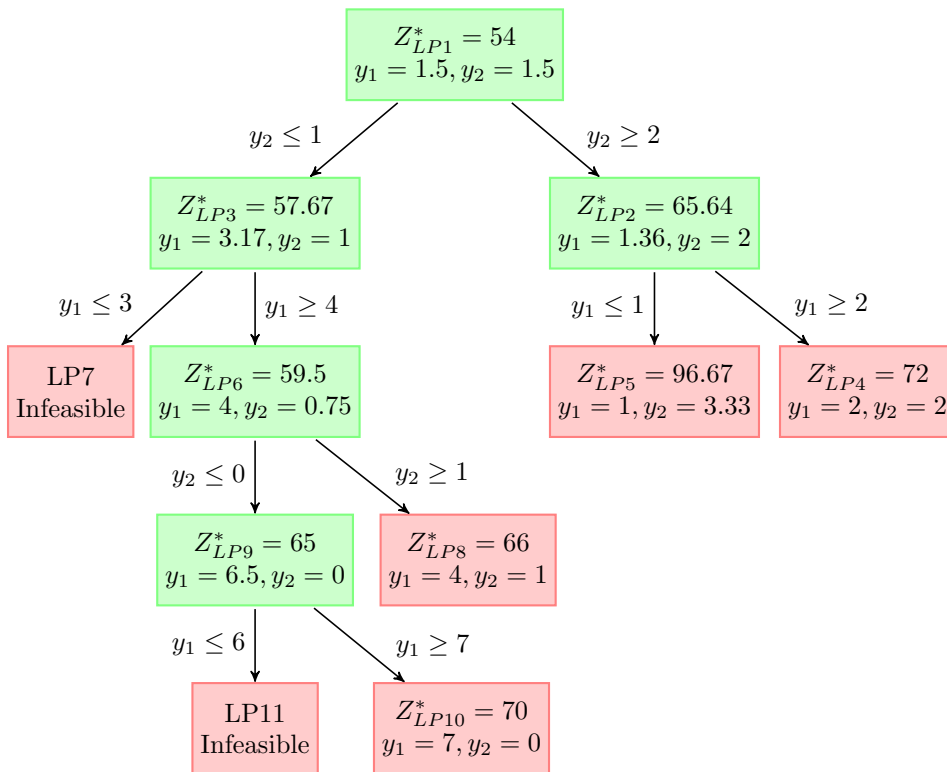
$Z^*_{LP1} = 54$
$y_1 = 1.5, y_2 = 1.5$

$y_2 \leq 1$

$y_2 \geq 2$

$Z^*_{LP3} = 57.67$
$y_1 = 3.17, y_2 = 1$

$Z^*_{LP2} = 65.64$
$y_1 = 1.36, y_2 = 2$

$y_1 \leq 3$

$y_1 \geq 4$

$y_1 \leq 1$

$y_1 \geq 2$

LP7
Infeasible

$Z^*_{LP6} = 59.5$
$y_1 = 4, y_2 = 0.75$

$Z^*_{LP5} = 96.67$
$y_1 = 1, y_2 = 3.33$

$Z^*_{LP4} = 72$
$y_1 = 2, y_2 = 2$

$y_2 \leq 0$

$y_2 \geq 1$

$Z^*_{LP9} = 65$
$y_1 = 6.5, y_2 = 0$

$Z^*_{LP8} = 66$
$y_1 = 4, y_2 = 1$

$y_1 \leq 6$

$y_1 \geq 7$

LP11
Infeasible

$Z^*_{LP10} = 70$
$y_1 = 7, y_2 = 0$